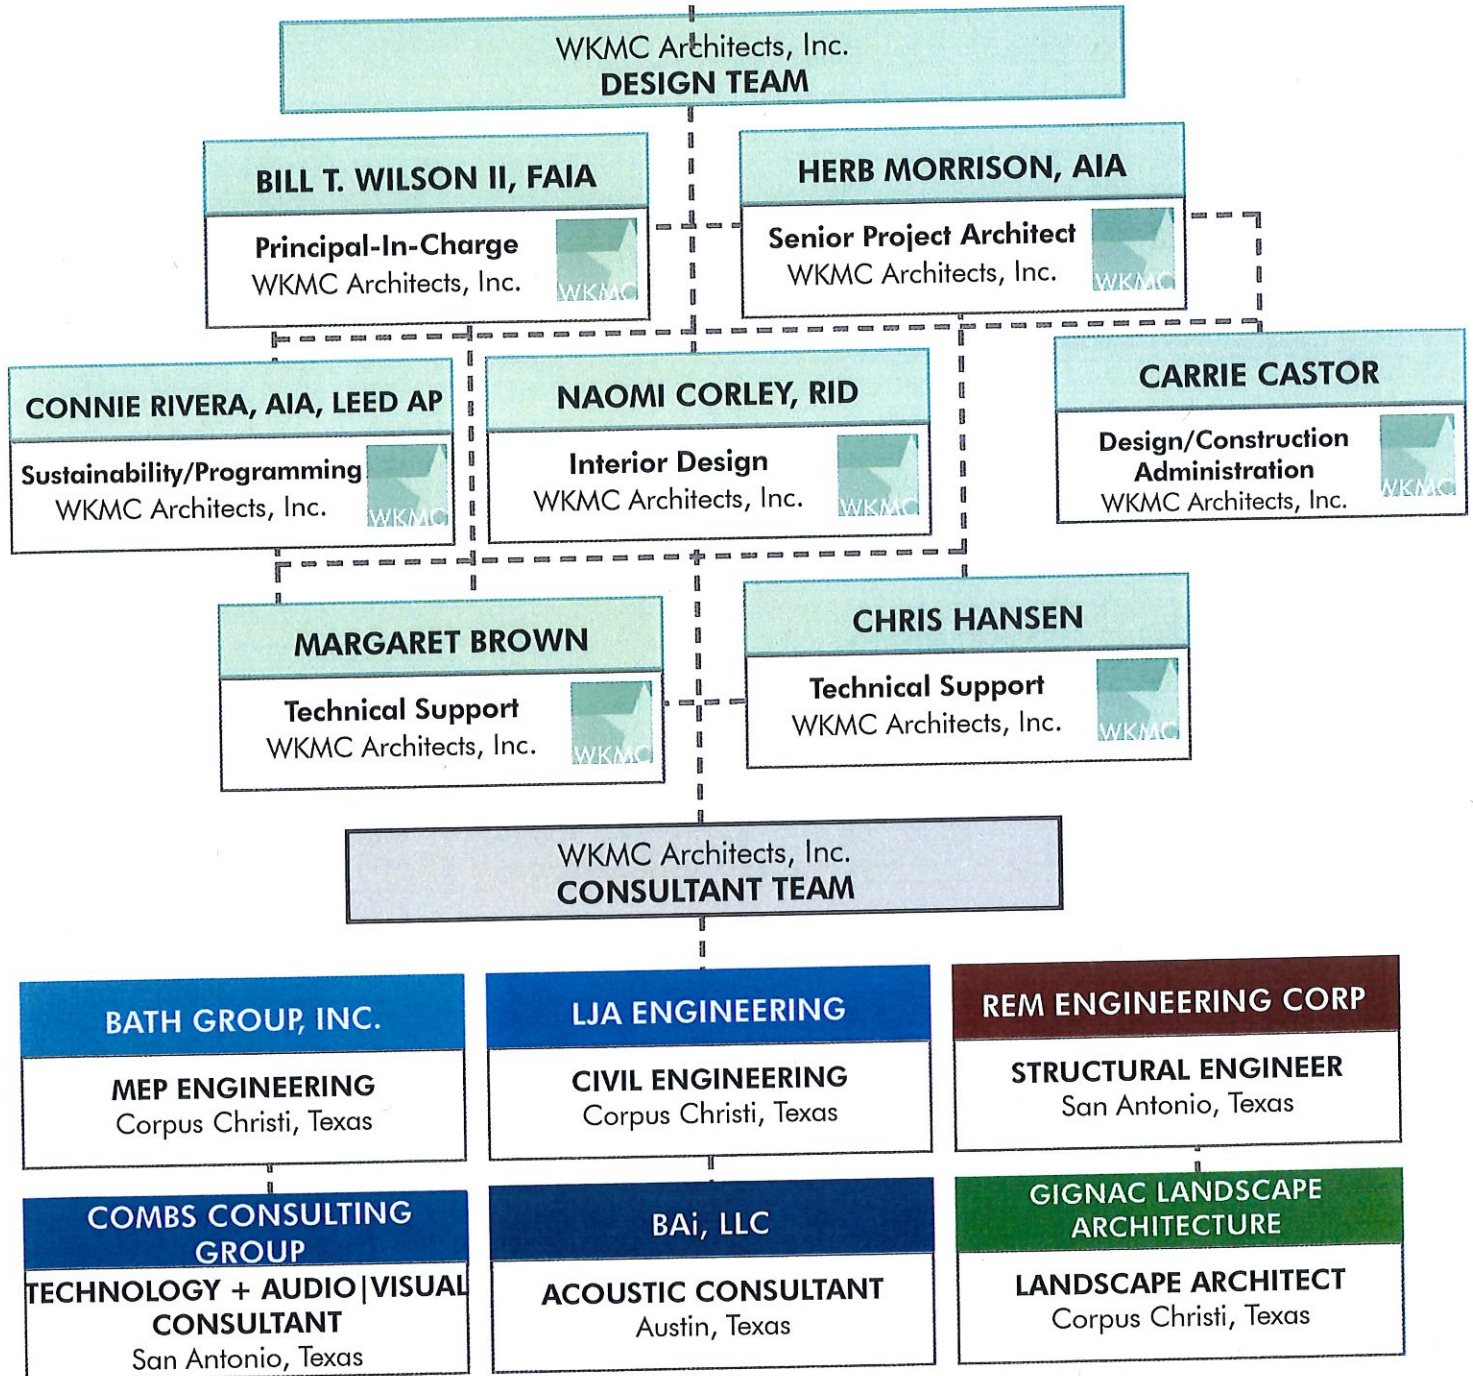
WKMC Architects, Inc.
DESIGN TEAM

BILL T. WILSON II, FAIA
Principal-In-Charge
WKMC Architects, Inc.
WKMC

HERB MORRISON, AIA
Senior Project Architect
WKMC Architects, Inc.
WKMC

CONNIE RIVERA, AIA, LEED AP
Sustainability/Programming
WKMC Architects, Inc.
WKMC

NAOMI CORLEY, RID
Interior Design
WKMC Architects, Inc.
WKMC

CARRIE CASTOR
Design/Construction Administration
WKMC Architects, Inc.
WKMC

MARGARET BROWN
Technical Support
WKMC Architects, Inc.
WKMC

CHRIS HANSEN
Technical Support
WKMC Architects, Inc.
WKMC

WKMC Architects, Inc.
CONSULTANT TEAM

BATH GROUP, INC.
MEP ENGINEERING
Corpus Christi, Texas

LJA ENGINEERING
CIVIL ENGINEERING
Corpus Christi, Texas

REM ENGINEERING CORP
STRUCTURAL ENGINEER
San Antonio, Texas

COMBS CONSULTING GROUP
TECHNOLOGY + AUDIO|VISUAL CONSULTANT
San Antonio, Texas

BAi, LLC
ACOUSTIC CONSULTANT
Austin, Texas

GIGNAC LANDSCAPE ARCHITECTURE
LANDSCAPE ARCHITECT
Corpus Christi, Texas